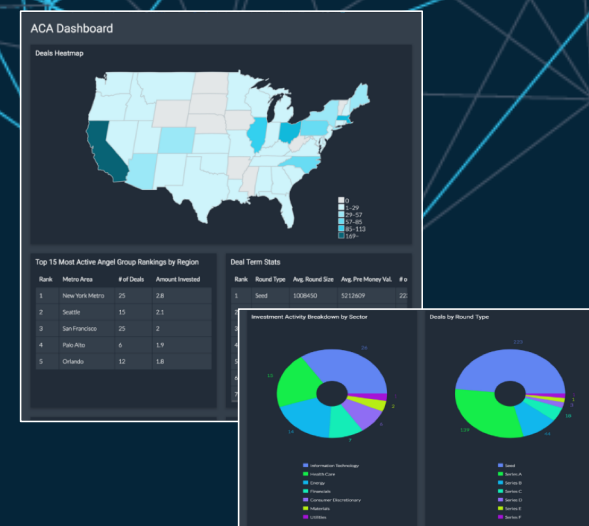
ACA Dashboard

Deals Heatmap

0
1-29
29-57
57-85
85-113
169-

Top 15 Most Active Angel Group Rankings by Region

| Rank | Metro Area | # of Deals | Amount Invested |
|---|---|---|---|
| 1 | New York Metro | 25 | 2.8 |
| 2 | Seattle | 15 | 2.1 |
| 3 | San Francisco | 25 | 2 |
| 4 | Palo Alto | 6 | 1.9 |
| 5 | Orlando | 12 | 1.8 |

Deal Term Stats

| Rank | Round Type | Avg. Round Size | Avg. Pre Money Val. | # o |
|---|---|---|---|---|
| 1 | Seed | 1008450 | 5212609 | 22 |

Investment Activity Breakdown by Sector

Information Technology
Health Care
Energy
Financials
Consumer Discretionary
Materials
Utilities

Deals by Round Type

Seed
Series A
Series B
Series C
Series D
Series E
Series F